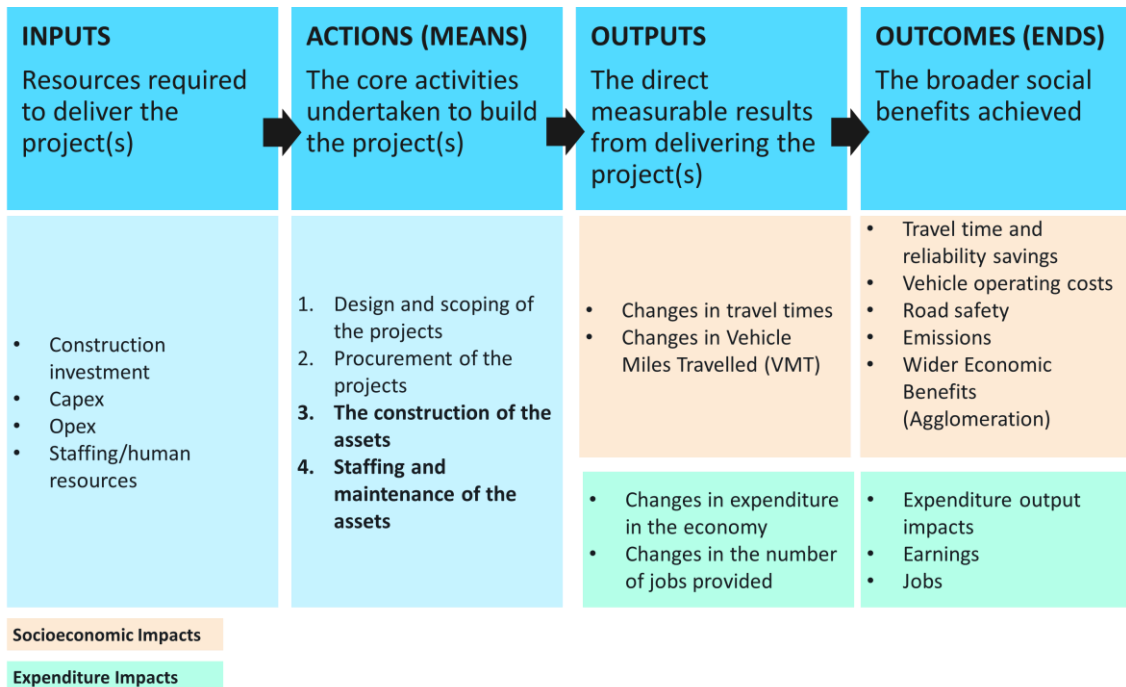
INPUTS
Resources required to deliver the project(s)

ACTIONS (MEANS)
The core activities undertaken to build the project(s)

OUTPUTS
The direct measurable results from delivering the project(s)

OUTCOMES (ENDS)
The broader social benefits achieved

- Construction investment
- Capex
- Opex
- Staffing/human resources

1. Design and scoping of the projects
2. Procurement of the projects
3. **The construction of the assets**
4. **Staffing and maintenance of the assets**

- Changes in travel times
- Changes in Vehicle Miles Travelled (VMT)

- Travel time and reliability savings
- Vehicle operating costs
- Road safety
- Emissions
- Wider Economic Benefits (Agglomeration)

- Changes in expenditure in the economy
- Changes in the number of jobs provided

- Expenditure output impacts
- Earnings
- Jobs

Socioeconomic Impacts

Expenditure Impacts